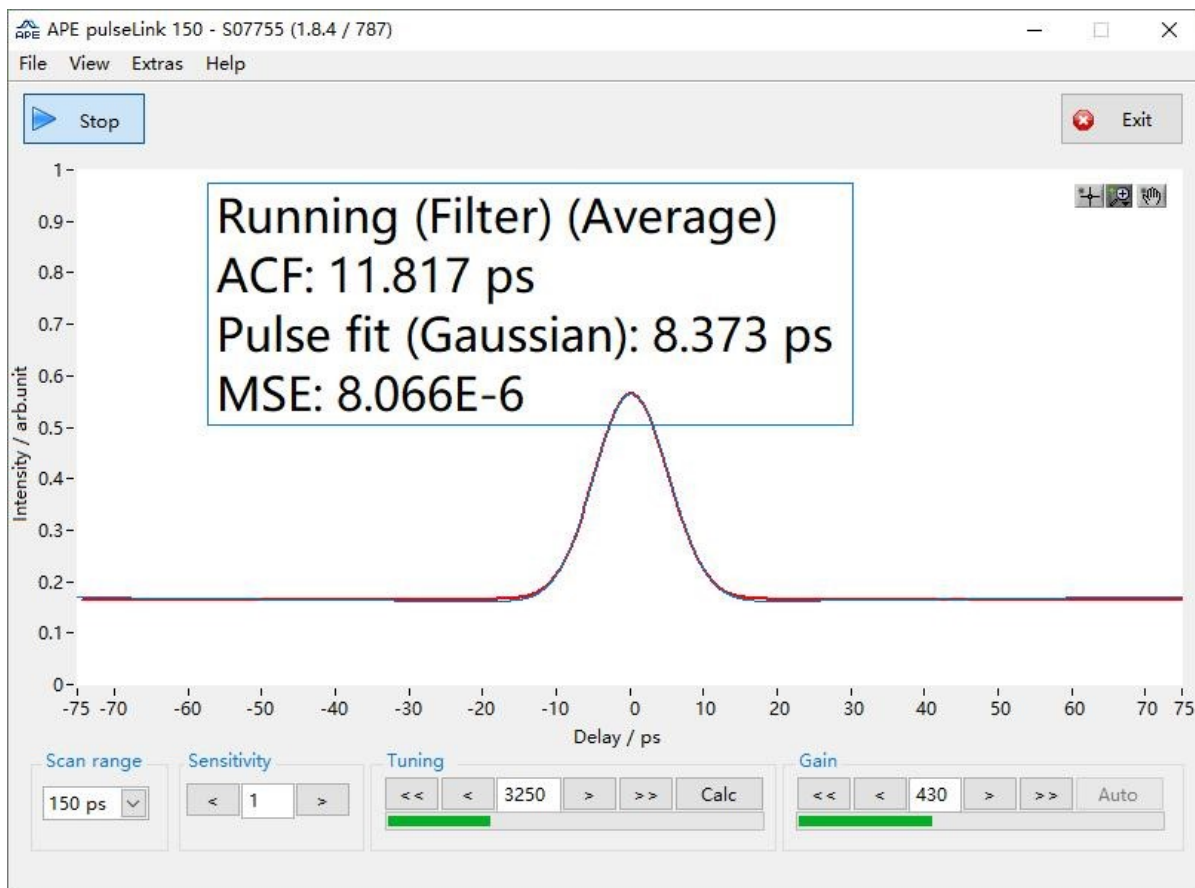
APE APE pulseLink 150 - S07755 (1.8.4 / 787)

File View Extras Help

Stop

Exit

Running (Filter) (Average)
ACF: 11.817 ps
Pulse fit (Gaussian): 8.373 ps
MSE: 8.066E-6

1
0.9
0.8
0.7
0.6
0.5
0.4
0.3
0.2
0.1
0

Intensity / arb.unit

-75 -70 -60 -50 -40 -30 -20 -10 0 10 20 30 40 50 60 70 75

Delay / ps

Scan range
150 ps

Sensitivity
< 1 >

Tuning
<< < 3250 > >> Calc

Gain
<< < 430 > >> Auto